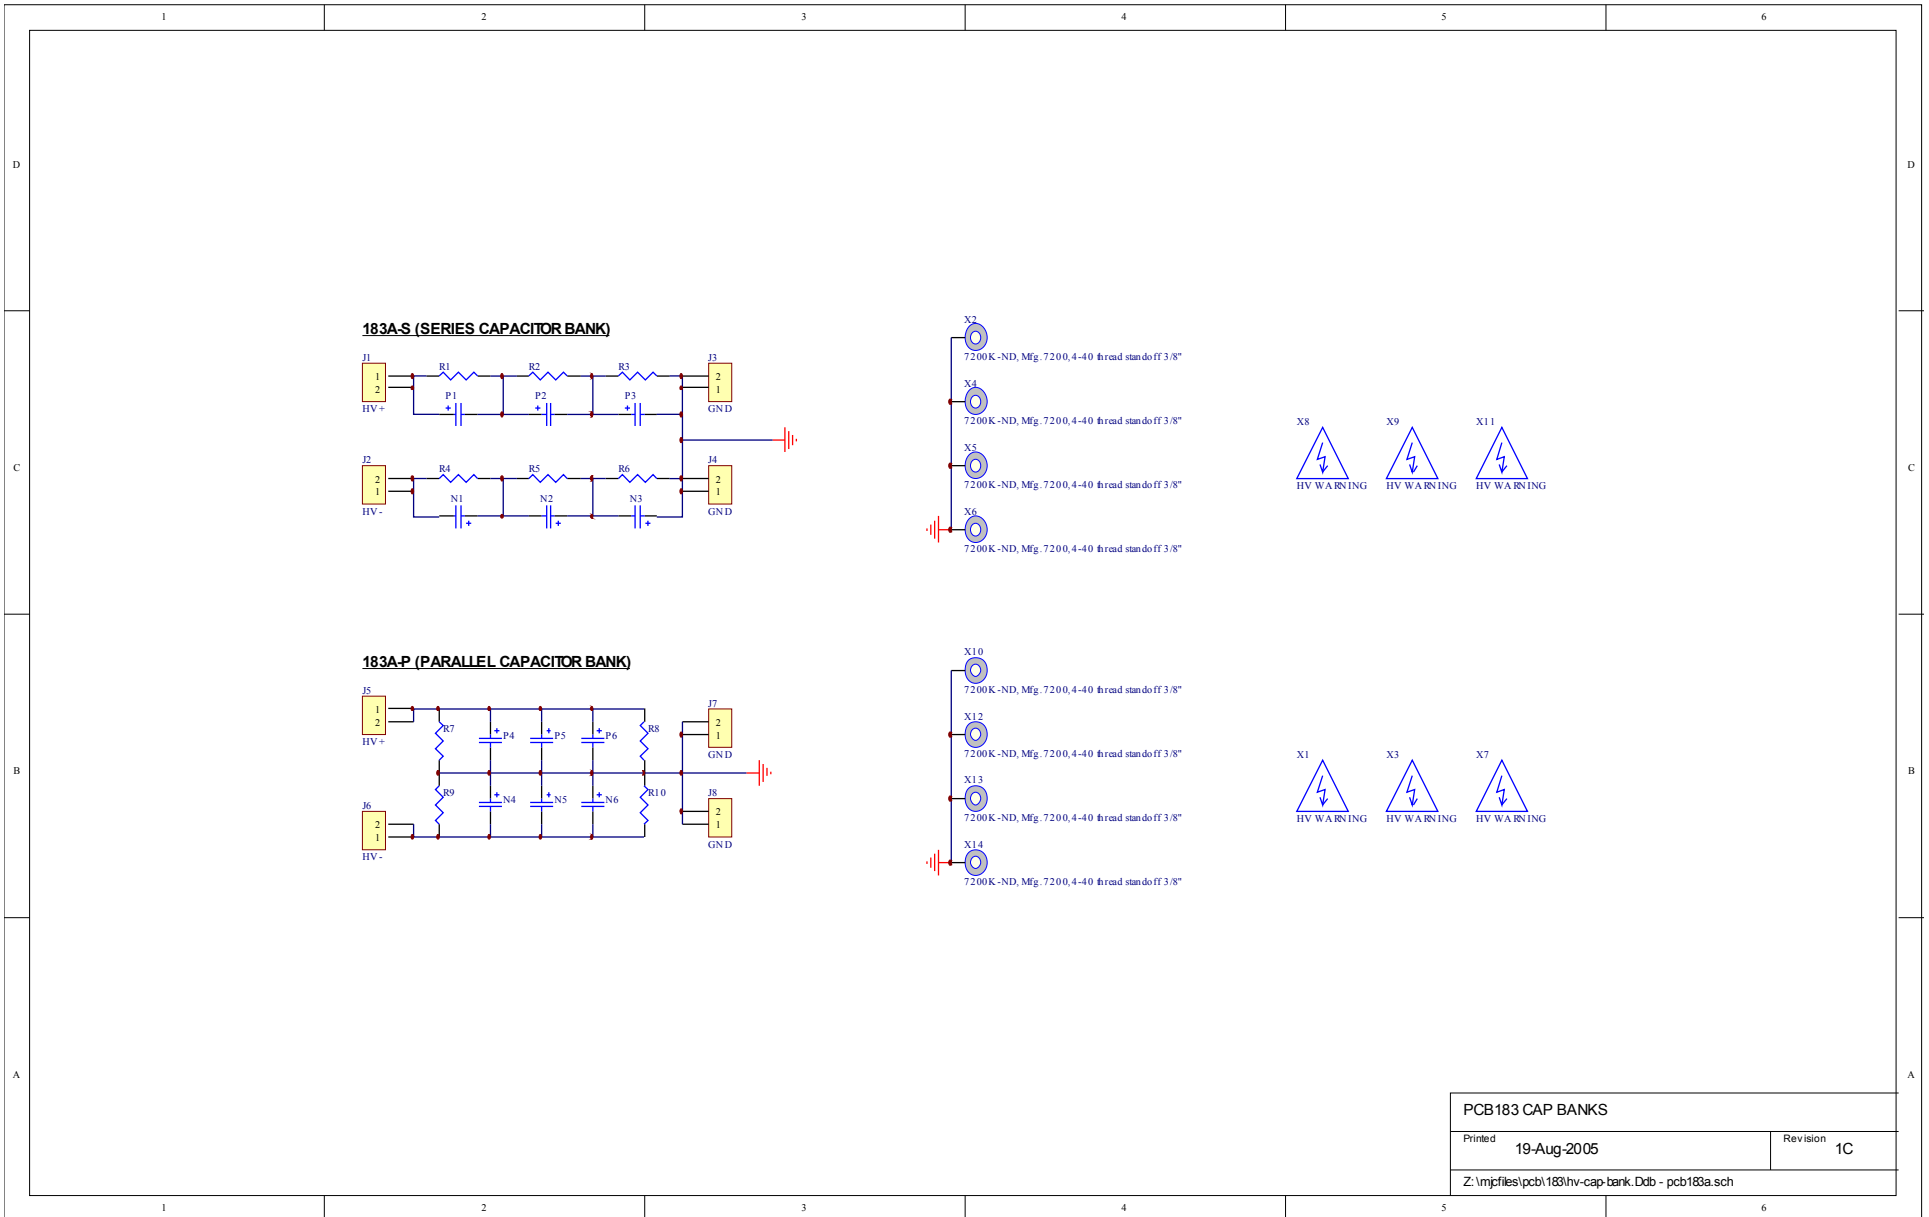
1 2 3 4 5 6

D

183A-S (SERIES CAPACITOR BANK)

J1
1
2
HV+

R1 R2 R3
P1 P2 P3

J3
2
1
GND

J2
2
1
HV-

R4 R5 R6
N1 N2 N3

J4
2
1
GND

X2
7200K-ND, Mfg. 7200, 4-40 thread standoff 3/8"
X4
7200K-ND, Mfg. 7200, 4-40 thread standoff 3/8"
X5
7200K-ND, Mfg. 7200, 4-40 thread standoff 3/8"
X6
7200K-ND, Mfg. 7200, 4-40 thread standoff 3/8"

X8
HV WARNING
X9
HV WARNING
X11
HV WARNING

C

183A-P (PARALLEL CAPACITOR BANK)

J5
1
2
HV+

R7 P4 P5 P6 R8
R9 N4 N5 N6 R10

J7
2
1
GND

J6
2
1
HV-

J8
2
1
GND

X10
7200K-ND, Mfg. 7200, 4-40 thread standoff 3/8"
X12
7200K-ND, Mfg. 7200, 4-40 thread standoff 3/8"
X13
7200K-ND, Mfg. 7200, 4-40 thread standoff 3/8"
X14
7200K-ND, Mfg. 7200, 4-40 thread standoff 3/8"

X1
HV WARNING
X3
HV WARNING
X7
HV WARNING

B

A

PCB183 CAP BANKS
Printed 19-Aug-2005
Revision 1C
Z:\mjcfiles\pcb\183\hv-cap-bank.Ddb - pcb183a.sch

1 2 3 4 5 6